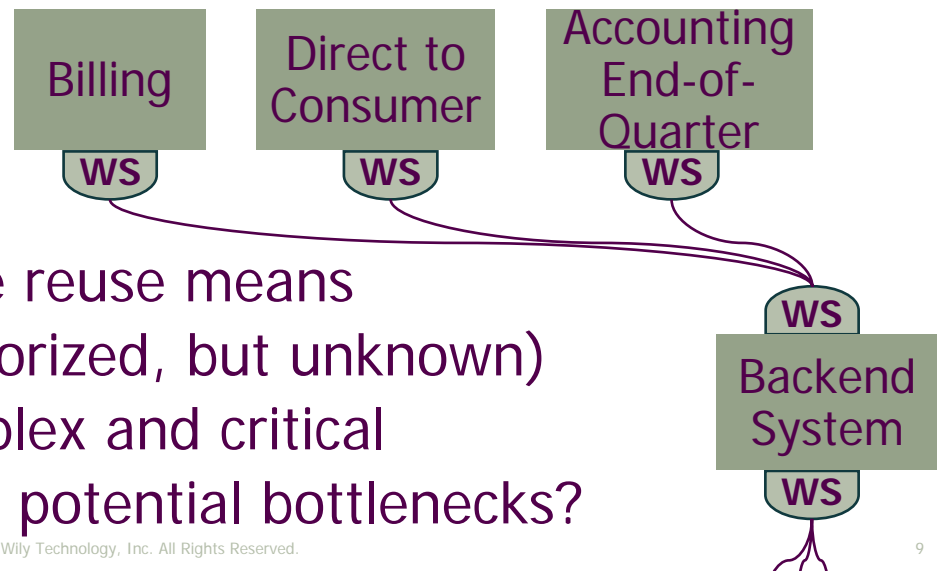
Billing

WS

Direct to Consumer

WS

Accounting End-of-Quarter

WS

WS

Backend System

WS

e reuse means
orized, but unknown)
plex and critical
potential bottlenecks?

Wily Technology, Inc. All Rights Reserved.

9